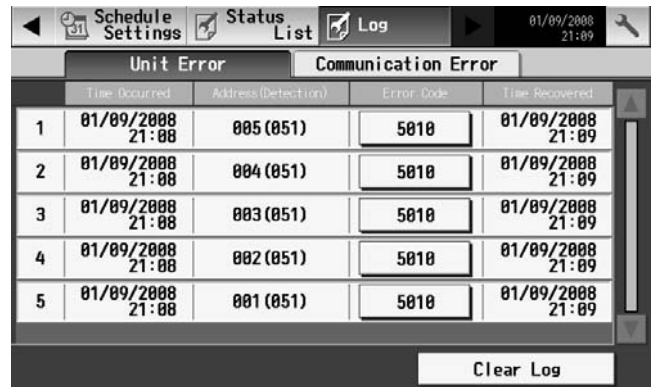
Schedule Settings | Status List | Log | 01/09/2008 21:09

Unit Error | Communication Error

|  | Time Occurred | Address (Detection) | Error Code | Time Recovered |
|---|---|---|---|---|
| 1 | 01/09/2008 21:08 | 005 (051) | 5010 | 01/09/2008 21:09 |
| 2 | 01/09/2008 21:08 | 004 (051) | 5010 | 01/09/2008 21:09 |
| 3 | 01/09/2008 21:08 | 003 (051) | 5010 | 01/09/2008 21:09 |
| 4 | 01/09/2008 21:08 | 002 (051) | 5010 | 01/09/2008 21:09 |
| 5 | 01/09/2008 21:08 | 001 (051) | 5010 | 01/09/2008 21:09 |

Clear Log